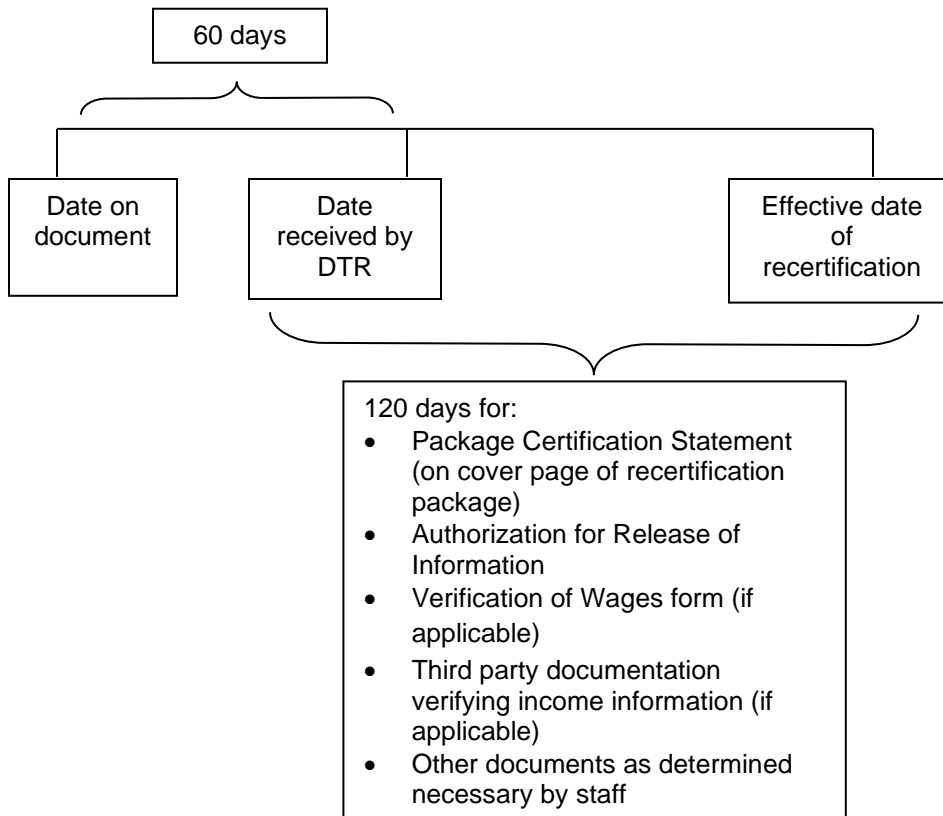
60 days

Date on document

Date received by DTR

Effective date of recertification

120 days for:
- Package Certification Statement (on cover page of recertification package)
- Authorization for Release of Information
- Verification of Wages form (if applicable)
- Third party documentation verifying income information (if applicable)
- Other documents as determined necessary by staff